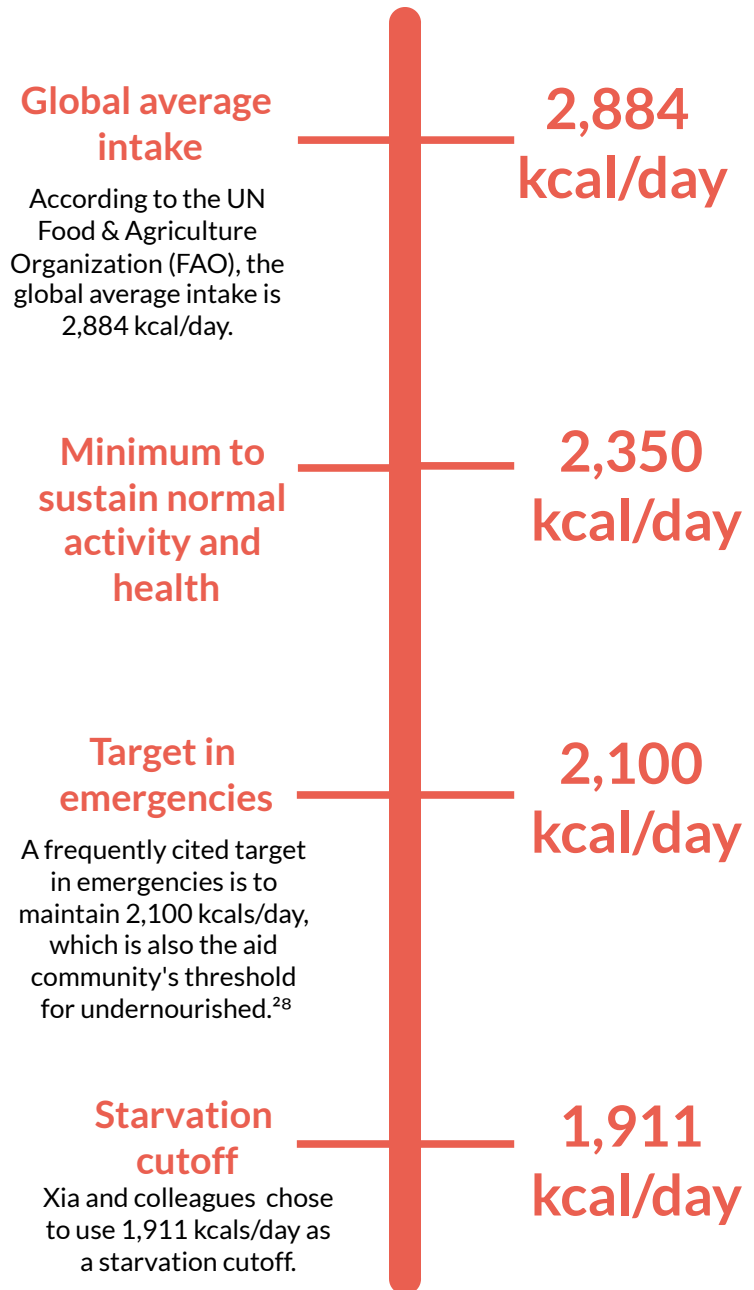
Global average intake

According to the UN Food & Agriculture Organization (FAO), the global average intake is 2,884 kcal/day.

2,884 kcal/day

Minimum to sustain normal activity and health

2,350 kcal/day

Target in emergencies

A frequently cited target in emergencies is to maintain 2,100 kcals/day, which is also the aid community's threshold for undernourished.$^{28}$

2,100 kcal/day

Starvation cutoff

Xia and colleagues chose to use 1,911 kcals/day as a starvation cutoff.

1,911 kcal/day